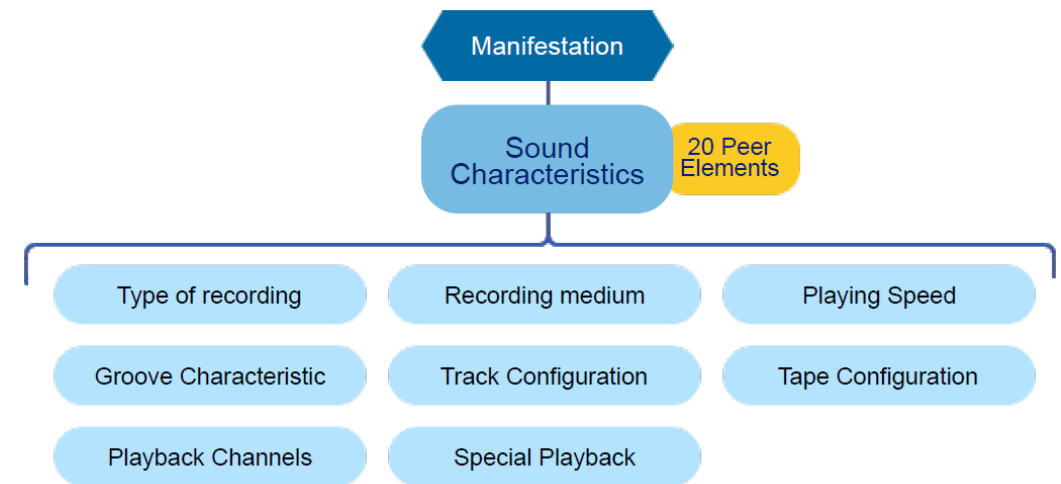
Manifestation

Sound Characteristics

20 Peer Elements

Type of recording

Recording medium

Playing Speed

Groove Characteristic

Track Configuration

Tape Configuration

Playback Channels

Special Playback